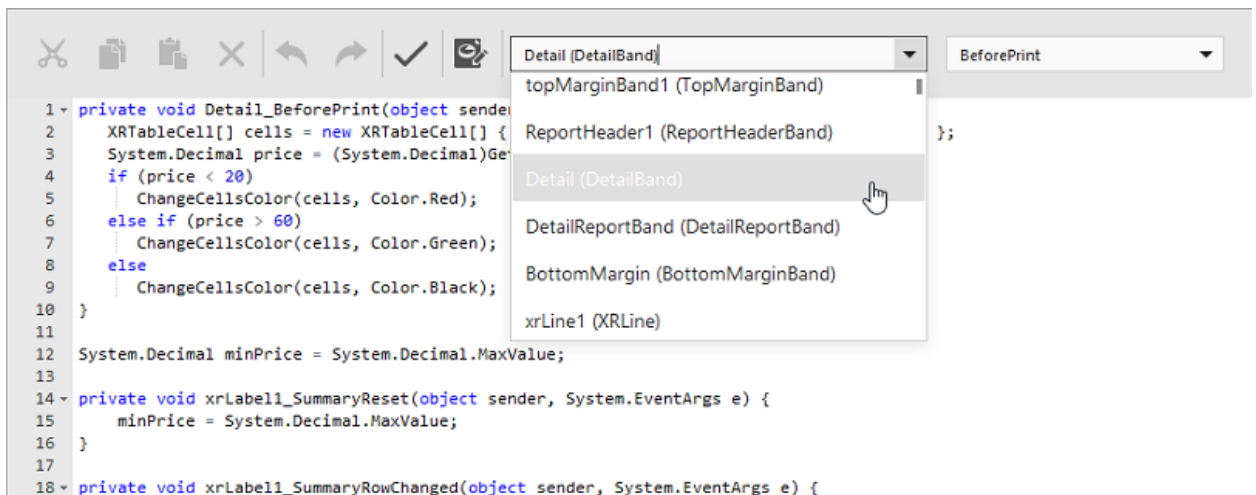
Detail (DetailBand)

BeforePrint

topMarginBand1 (TopMarginBand)
ReportHeader1 (ReportHeaderBand)
Detail (DetailBand)
DetailReportBand (DetailReportBand)
BottomMargin (BottomMarginBand)
xrLine1 (XRLine)

1 private void Detail_BeforePrint(object sender
2 XRTableCell[] cells = new XRTableCell[] { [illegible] };
3 System.Decimal price = (System.Decimal)Ge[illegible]
4 if (price < 20)
5 ChangeCellsColor(cells, Color.Red);
6 else if (price > 60)
7 ChangeCellsColor(cells, Color.Green);
8 else
9 ChangeCellsColor(cells, Color.Black);
10 }
11
12 System.Decimal minPrice = System.Decimal.MaxValue;
13
14 private void xrLabel1_SummaryReset(object sender, System.EventArgs e) {
15 minPrice = System.Decimal.MaxValue;
16 }
17
18 private void xrLabel1_SummaryRowChanged(object sender, System.EventArgs e) {